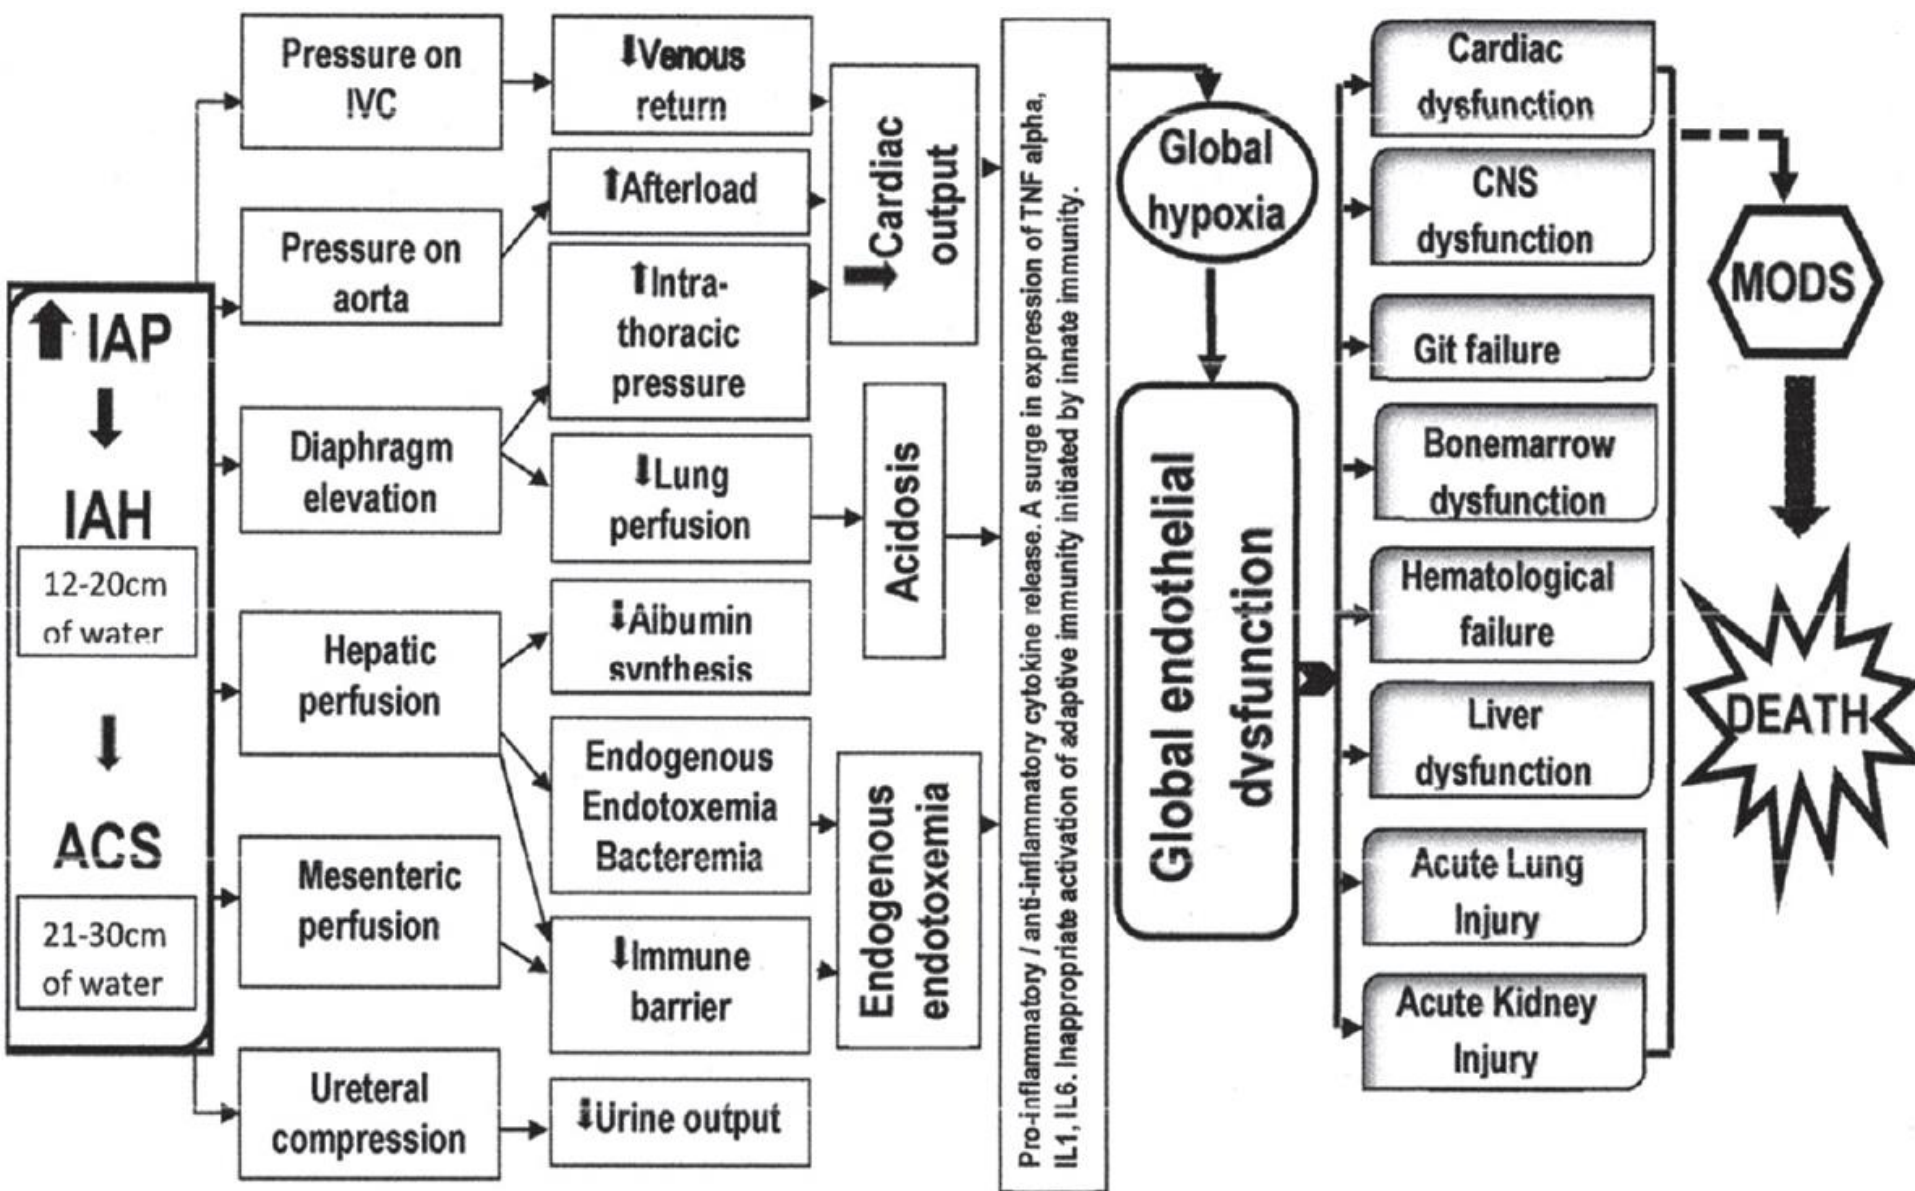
IAP

IAH

12-20cm of water

ACS

21-30cm of water

Pressure on IVC

Pressure on aorta

Diaphragm elevation

Hepatic perfusion

Mesenteric perfusion

Ureteral compression

Venous return

Afterload

Intra-thoracic pressure

Lung perfusion

Albumin synthesis

Endogenous Endotoxemia Bacteremia

Immune barrier

Urine output

Cardiac output

Acidosis

Endogenous endotoxemia

Pro-inflammatory / anti-inflammatory cytokine release. A surge in expression of TNF alpha, IL1, IL6. Inappropriate activation of adaptive immunity initiated by innate immunity.

Global hypoxia

Global endothelial dysfunction

Cardiac dysfunction

CNS dysfunction

Git failure

Bonemarrow dysfunction

Hematological failure

Liver dysfunction

Acute Lung Injury

Acute Kidney Injury

MODS

DEATH